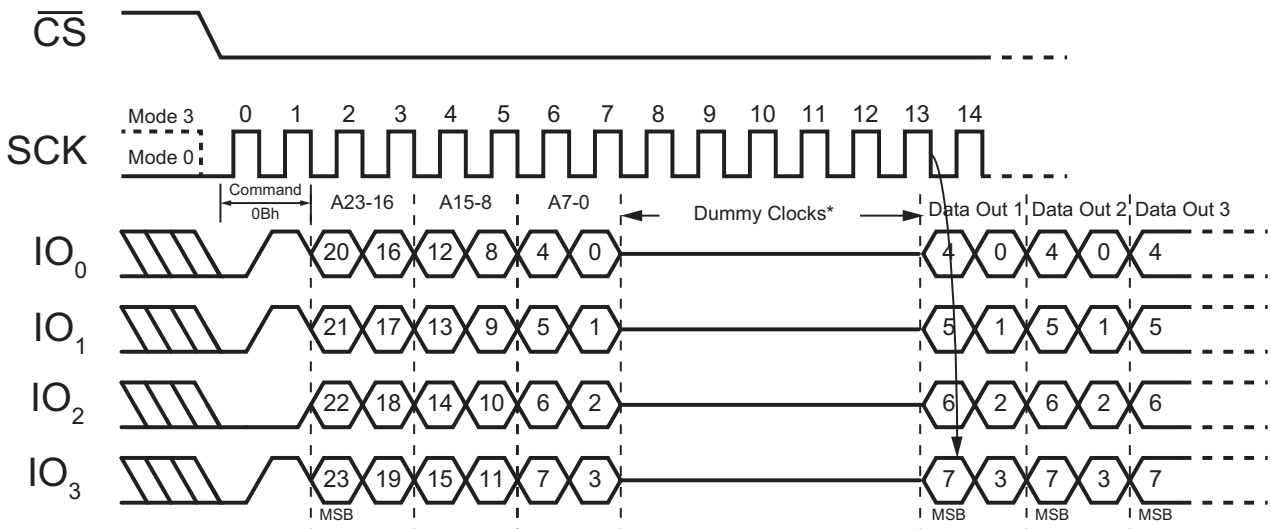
$\overline{CS}$

Mode 3
Mode 0
0 1 2 3 4 5 6 7 8 9 10 11 12 13 14
SCK

Command
0Bh
A23-16
A15-8
A7-0
Dummy Clocks*
Data Out 1
Data Out 2
Data Out 3

$IO_0$
20 16 12 8 4 0
4 0 4 0 4

$IO_1$
21 17 13 9 5 1
5 1 5 1 5

$IO_2$
22 18 14 10 6 2
6 2 6 2 6

$IO_3$
23 19 15 11 7 3
7 3 7 3 7

MSB
MSB
MSB
MSB